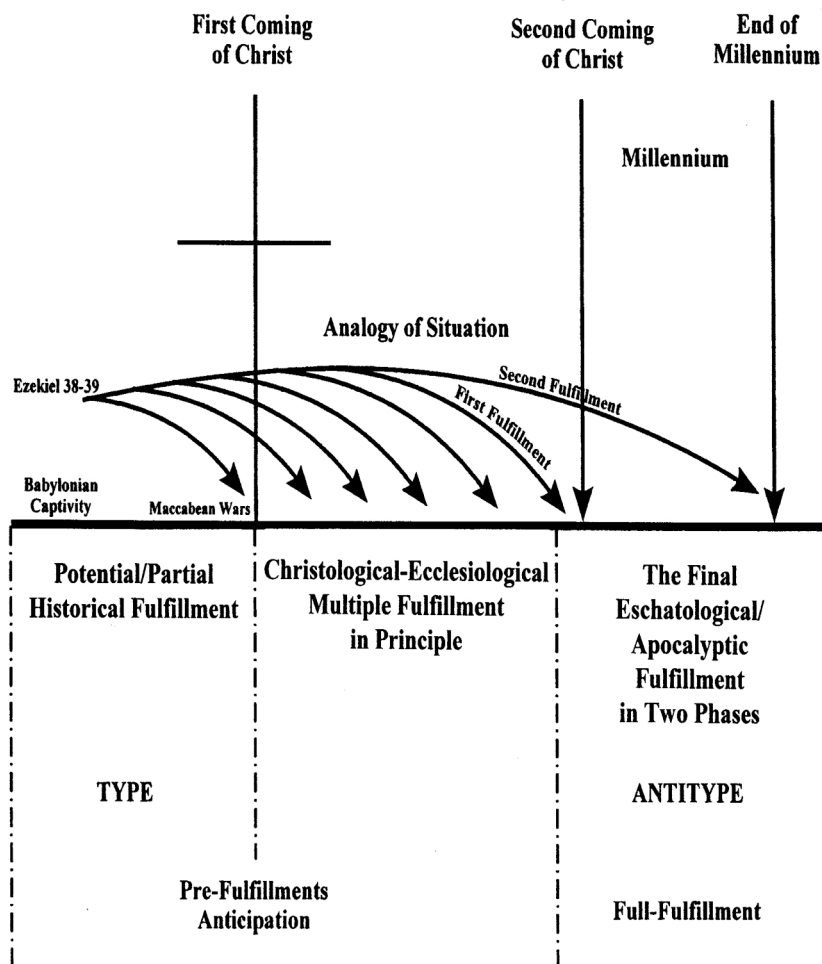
First Coming of Christ

Second Coming of Christ

End of Millennium

Millennium

Analogy of Situation

Ezekiel 38-39

Second Fulfillment

First Fulfillment

Babylonian Captivity

Maccabean Wars

Potential/Partial Historical Fulfillment

Christological-Ecclesiological Multiple Fulfillment in Principle

The Final Eschatological/ Apocalyptic Fulfillment in Two Phases

TYPE

ANTITYPE

Pre-Fulfillments Anticipation

Full-Fulfillment